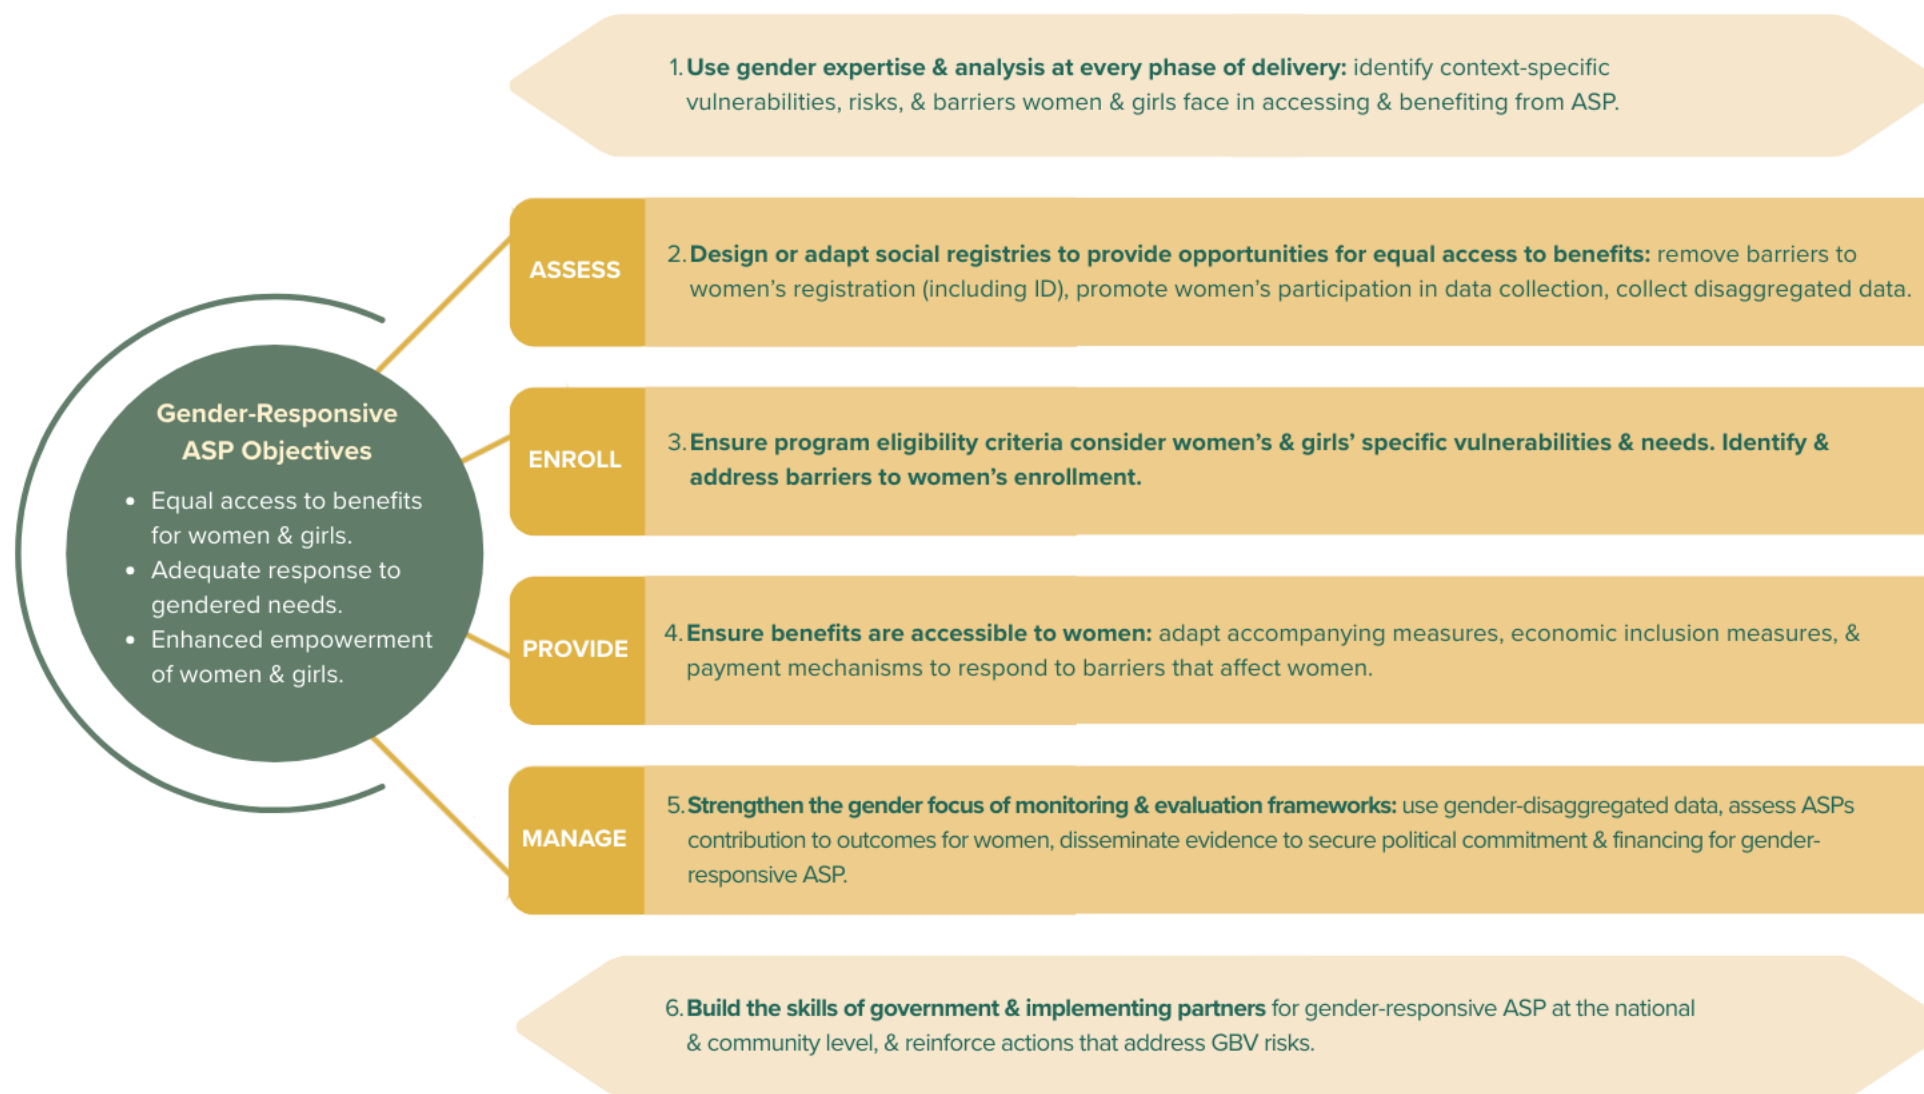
Gender-Responsive ASP Objectives

• Equal access to benefits for women & girls.
• Adequate response to gendered needs.
• Enhanced empowerment of women & girls.

1. Use gender expertise & analysis at every phase of delivery: identify context-specific vulnerabilities, risks, & barriers women & girls face in accessing & benefiting from ASP.

ASSESS

2. Design or adapt social registries to provide opportunities for equal access to benefits: remove barriers to women's registration (including ID), promote women's participation in data collection, collect disaggregated data.

ENROLL

3. Ensure program eligibility criteria consider women's & girls' specific vulnerabilities & needs. Identify & address barriers to women's enrollment.

PROVIDE

4. Ensure benefits are accessible to women: adapt accompanying measures, economic inclusion measures, & payment mechanisms to respond to barriers that affect women.

MANAGE

5. Strengthen the gender focus of monitoring & evaluation frameworks: use gender-disaggregated data, assess ASPs contribution to outcomes for women, disseminate evidence to secure political commitment & financing for gender-responsive ASP.

6. Build the skills of government & implementing partners for gender-responsive ASP at the national & community level, & reinforce actions that address GBV risks.